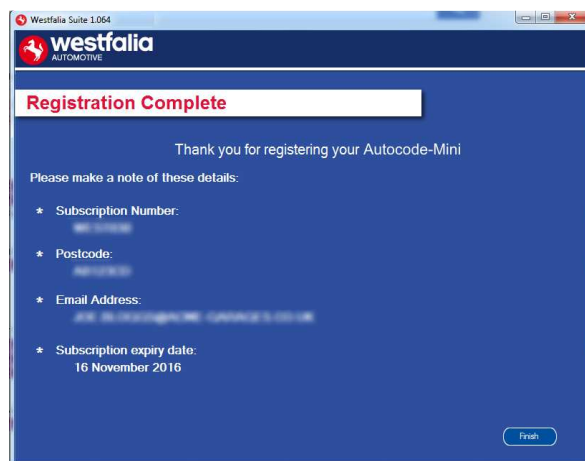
Westfalia Suite 1.064

westfalia
AUTOMOTIVE

Registration Complete

Thank you for registering your Autocode-Mini

Please make a note of these details:

* Subscription Number:
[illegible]

* Postcode:
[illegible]

* Email Address:
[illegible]

* Subscription expiry date:
16 November 2016

Finish